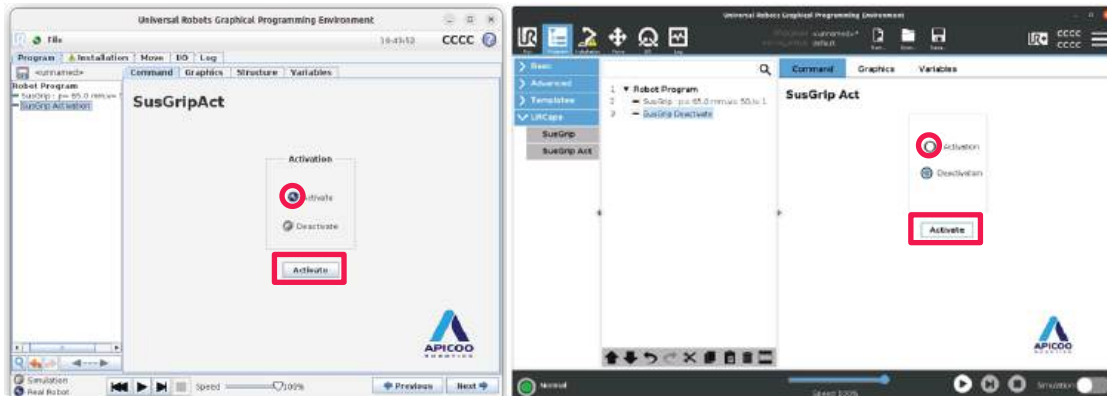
Universal Robots Graphical Programming Environment

File

10:43:12

CCCC

Program | Installation | Move | I/O | Log

<unnamed>

Command | Graphics | Structure | Variables

Robot Program

SusGrip : p= 65.0 mm,v= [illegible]

SusGrip Activation

SusGripAct

Activation

Activate

Deactivate

Activate

APICOO

Simulation

Real Robot

Speed 100%

Previous

Next

Universal Robots Graphical Programming Environment

Run

Program

Installation

Move

I/O

Log

PROGRAM <unnamed>*

INSTALLATION default

New...

Open...

Save...

CCCC
CCCC

Basic

Advanced

Templates

URCaps

SusGrip

SusGrip Act

1 Robot Program

2 SusGrip : p= 65.0 mm,v= 55.0 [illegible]

3 SusGrip Deactivate

Command

Graphics

Variables

SusGrip Act

Activation

Deactivation

Activate

APICOO

Normal

Speed 100%

Simulation